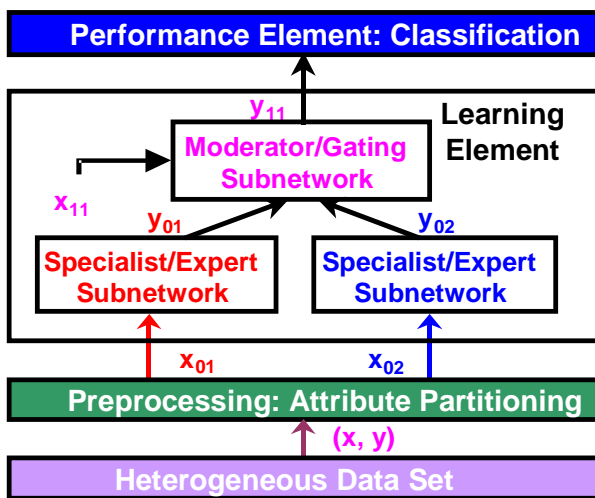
Performance Element: Classification

$y_{11}$

Learning Element

Moderator/Gating Subnetwork

$x_{11}$

$y_{01}$

$y_{02}$

Specialist/Expert Subnetwork

Specialist/Expert Subnetwork

$x_{01}$

$x_{02}$

Preprocessing: Attribute Partitioning

(x, y)

Heterogeneous Data Set